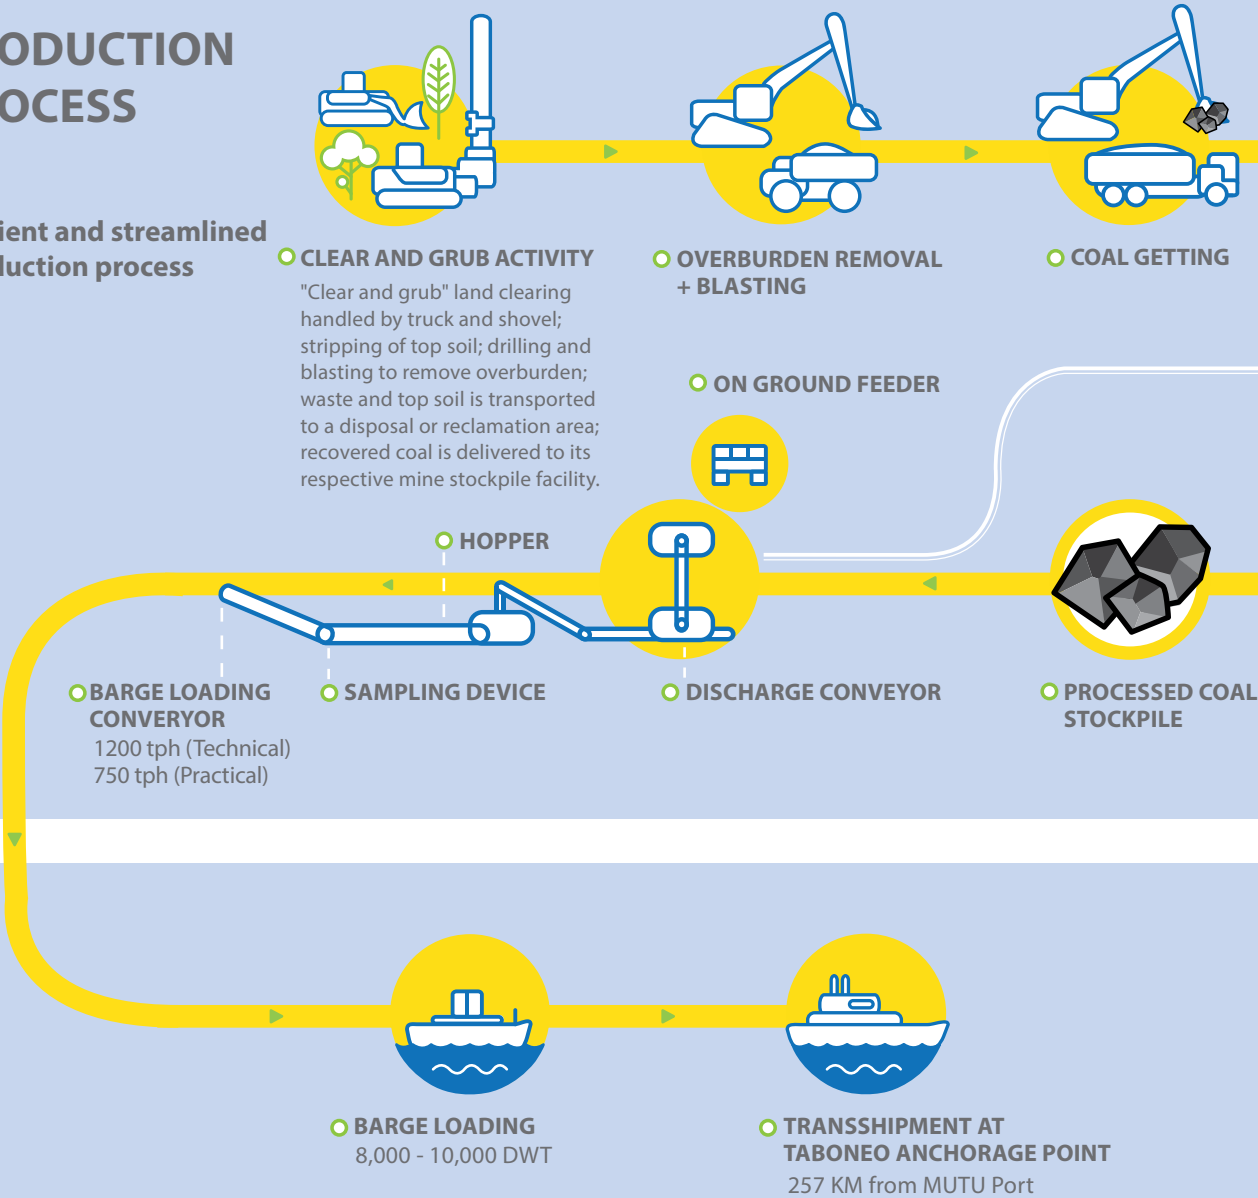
ODUCTION
OCESS

ient and streamlined
luction process

CLEAR AND GRUB ACTIVITY

"Clear and grub" land clearing handled by truck and shovel; stripping of top soil; drilling and blasting to remove overburden; waste and top soil is transported to a disposal or reclamation area; recovered coal is delivered to its respective mine stockpile facility.

OVERBURDEN REMOVAL + BLASTING

COAL GETTING

ON GROUND FEEDER

HOPPER

BARGE LOADING CONVERYOR
1200 tph (Technical)
750 tph (Practical)

SAMPLING DEVICE

DISCHARGE CONVEYOR

PROCESSED COAL STOCKPILE

BARGE LOADING
8,000 - 10,000 DWT

TRANSSHIPMENT AT TABONEO ANCHORAGE POINT
257 KM from MUTU Port